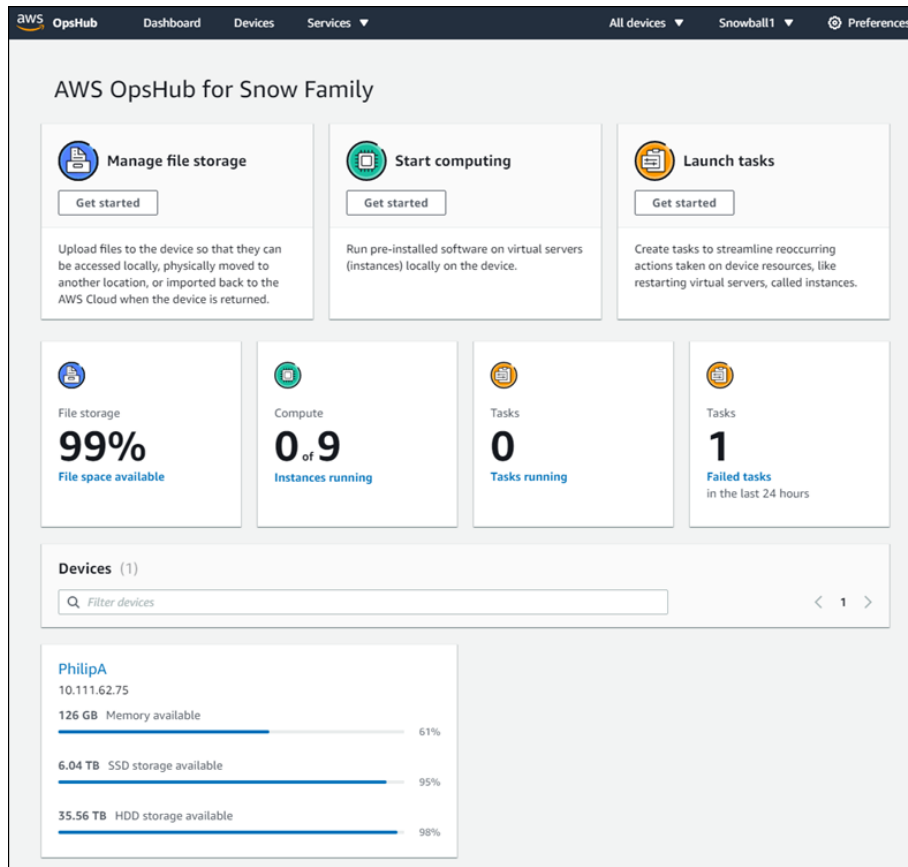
aws OpsHub Dashboard Devices Services ▼ All devices ▼ Snowball1 ▼ Preferences

AWS OpsHub for Snow Family

Manage file storage

Get started

Upload files to the device so that they can be accessed locally, physically moved to another location, or imported back to the AWS Cloud when the device is returned.

Start computing

Get started

Run pre-installed software on virtual servers (instances) locally on the device.

Launch tasks

Get started

Create tasks to streamline reoccurring actions taken on device resources, like restarting virtual servers, called instances.

File storage
99%
File space available

Compute
0 of 9
Instances running

Tasks
0
Tasks running

Tasks
1
Failed tasks
in the last 24 hours

Devices (1)

Filter devices

< 1 >

PhilipA
10.111.62.75

126 GB Memory available
61%

6.04 TB SSD storage available
95%

35.56 TB HDD storage available
98%